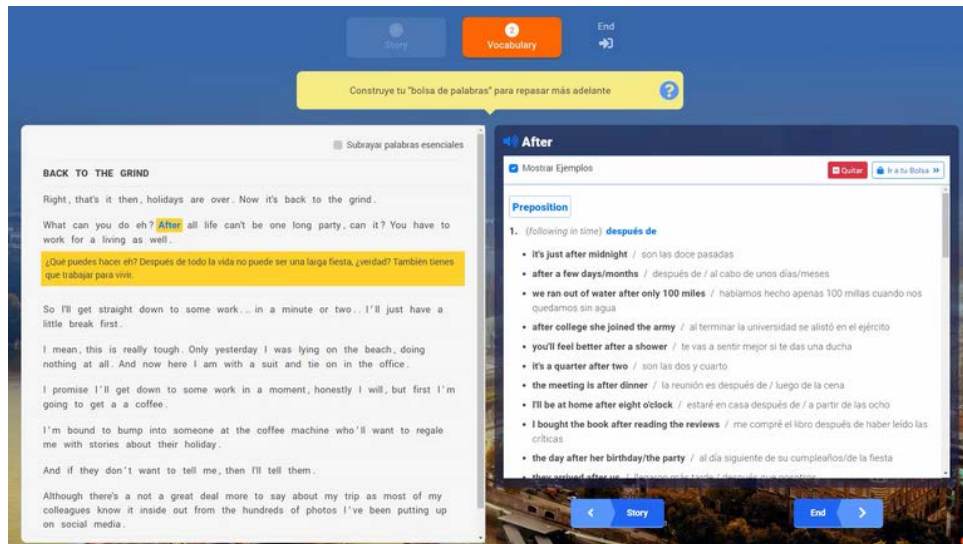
Story

2
Vocabulary

End

Construye tu "bolsa de palabras" para repasar más adelante

?

Subrayar palabras esenciales

BACK TO THE GRIND

Right , that's it then , holidays are over . Now it's back to the grind .

What can you do eh ? After all life can't be one long party , can it ? You have to work for a living as well .

¿Qué puedes hacer eh? Después de todo la vida no puede ser una larga fiesta, ¿verdad? También tienes que trabajar para vivir.

So I'll get straight down to some work ... in a minute or two .. I'll just have a little break first .

I mean , this is really tough . Only yesterday I was lying on the beach , doing nothing at all . And now here I am with a suit and tie on in the office .

I promise I'll get down to some work in a moment , honestly I will , but first I'm going to get a a coffee .

I'm bound to bump into someone at the coffee machine who'll want to regale me with stories about their holiday .

And if they don't want to tell me , then I'll tell them .

Although there's a not a great deal more to say about my trip as most of my colleagues know it inside out from the hundreds of photos I've been putting up on social media .

After

Mostrar Ejemplos

Quitar

Ir a tu Bolsa »

Preposition

1. (following in time) después de

• it's just after midnight / son las doce pasadas
• after a few days/months / después de / al cabo de unos días/meses
• we ran out of water after only 100 miles / habíamos hecho apenas 100 millas cuando nos quedamos sin agua
• after college she joined the army / al terminar la universidad se alistó en el ejército
• you'll feel better after a shower / te vas a sentir mejor si te das una ducha
• it's a quarter after two / son las dos y cuarto
• the meeting is after dinner / la reunión es después de / luego de la cena
• I'll be at home after eight o'clock / estaré en casa después de / a partir de las ocho
• I bought the book after reading the reviews / me compré el libro después de haber leído las críticas
• the day after her birthday/the party / al día siguiente de su cumpleaños/de la fiesta
• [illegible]

Story

End